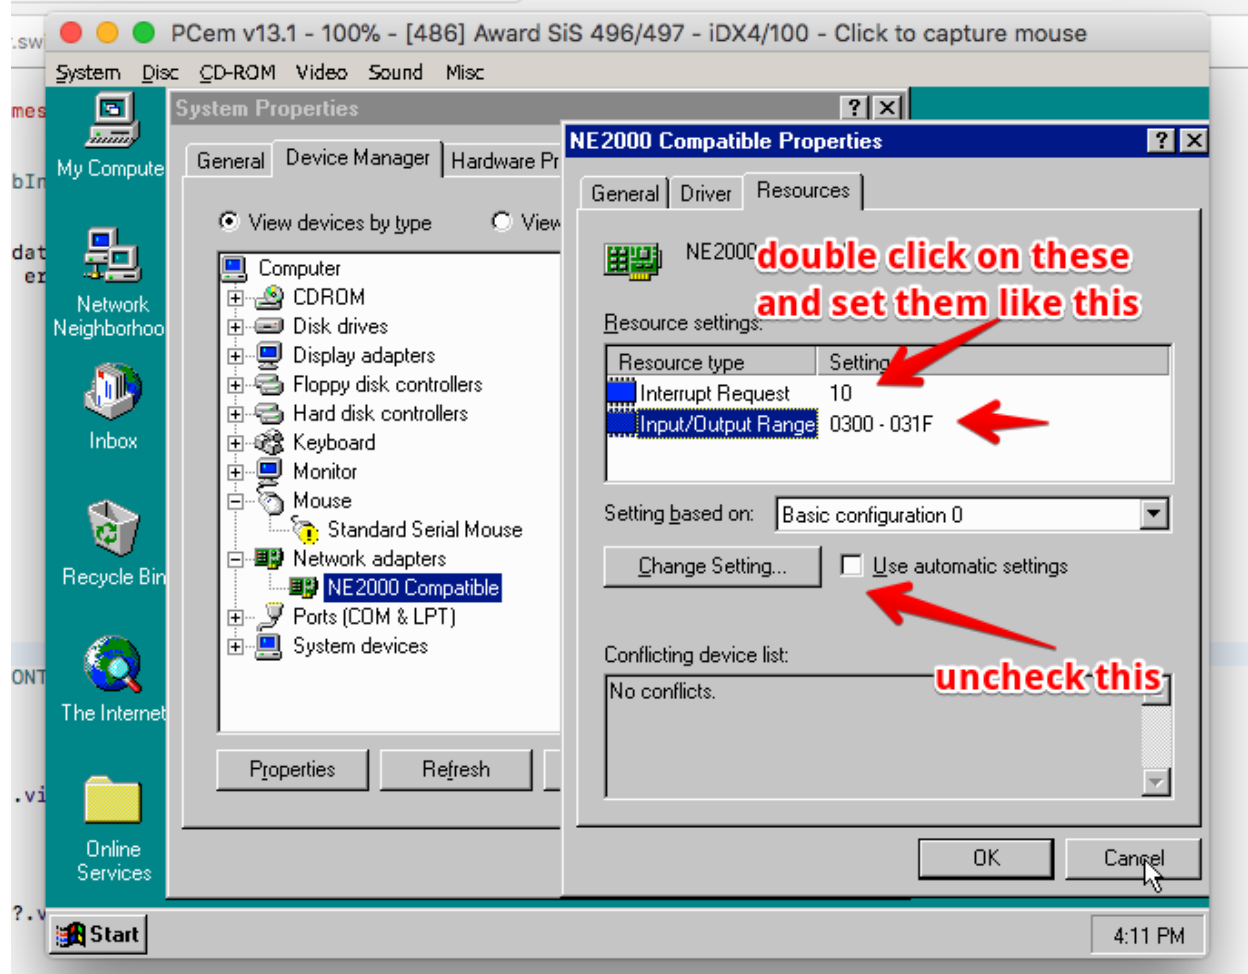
PCem v13.1 - 100% - [486] Award SiS 496/497 - iDX4/100 - Click to capture mouse

System Disc CD-ROM Video Sound Misc

My Compute

Network Neighborhoo

Inbox

Recycle Bin

The Internet

Online Services

System Properties

General Device Manager Hardware Pr

View devices by type View

Computer
CDROM
Disk drives
Display adapters
Floppy disk controllers
Hard disk controllers
Keyboard
Monitor
Mouse
Standard Serial Mouse
Network adapters
NE2000 Compatible
Ports (COM & LPT)
System devices

Properties Refresh

NE2000 Compatible Properties

General Driver Resources

NE2000

double click on these and set them like this

Resource settings:

| Resource type | Setting |
|---|---|
| Interrupt Request | 10 |
| Input/Output Range | 0300 - 031F |

Setting based on: Basic configuration 0

Change Setting... Use automatic settings

Conflicting device list:

No conflicts.

uncheck this

OK Cancel

Start

4:11 PM